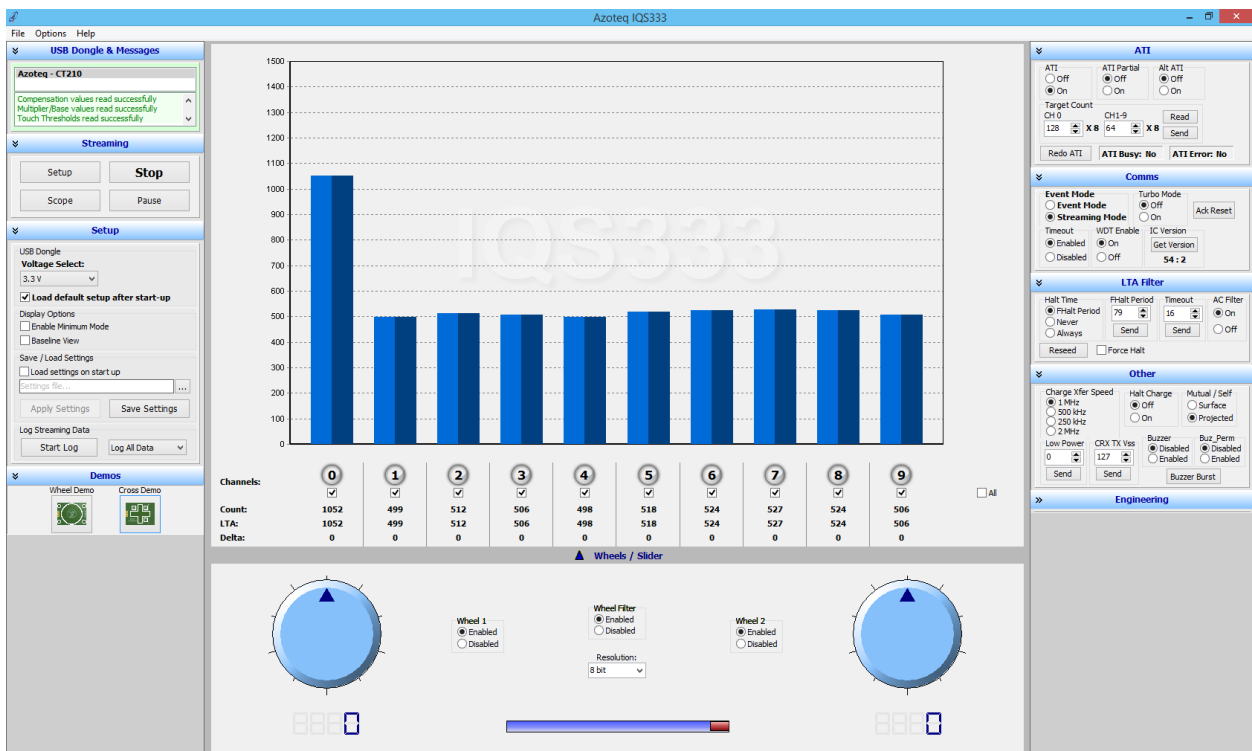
Azoteq IQS333

File Options Help

USB Dongle & Messages

Azoteq - CT210

Compensation values read successfully
Multiplier/Base values read successfully
Touch Thresholds read successfully

Streaming

Setup
Stop
Scope
Pause

Setup

USB Dongle
Voltage Select:
3.3 V
Load default setup after start-up
Display Options
Enable Minimum Mode
Baseline View
Save / Load Settings
Load settings on start up
Settings file...
Apply Settings
Save Settings
Log Streaming Data
Start Log
Log All Data

Demos

Wheel Demo
Cross Demo

1500
1400
1300
1200
1100
1000
900
800
700
600
500
400
300
200
100
0

IQS333

| Channels: | 0 | 1 | 2 | 3 | 4 | 5 | 6 | 7 | 8 | 9 |
|---|---|---|---|---|---|---|---|---|---|---|
| Count: | 1052 | 499 | 512 | 506 | 498 | 518 | 524 | 527 | 524 | 506 |
| LTA: | 1052 | 499 | 512 | 506 | 498 | 518 | 524 | 527 | 524 | 506 |
| Delta: | 0 | 0 | 0 | 0 | 0 | 0 | 0 | 0 | 0 | 0 |

All

Wheels / Slider

Wheel 1
Enabled
Disabled

Wheel Filter
Enabled
Disabled

Resolution:
8 bit

Wheel 2
Enabled
Disabled

8880

8880

ATI

ATI
Off
On
ATI Partial
Off
On
Alt ATI
Off
On
Target Count
CH 0
128 X 8
CH1-9
64 X 8
Read
Send
Redo ATI
ATI Busy: No
ATI Error: No

Comms

Event Mode
Event Mode
Streaming Mode
Turbo Mode
Off
On
Ack Reset
Timeout
Enabled
Disabled
WDT Enable
On
Off
IC Version
Get Version
54 : 2

LTA Filter

Halt Time
FHalt Period
Never
Always
FHalt Period
79
Send
Timeout
16
Send
AC Filter
On
Off
Reseed
Force Halt

Other

Charge Xfer Speed
1 MHz
500 kHz
250 kHz
2 MHz
Halt Charge
Off
On
Mutual / Self
Surface
Projected
Low Power
0
Send
CRX TX Vss
127
Send
Buzzer
Disabled
Enabled
Buz_Perm
Disabled
Enabled
Buzzer Burst

Engineering